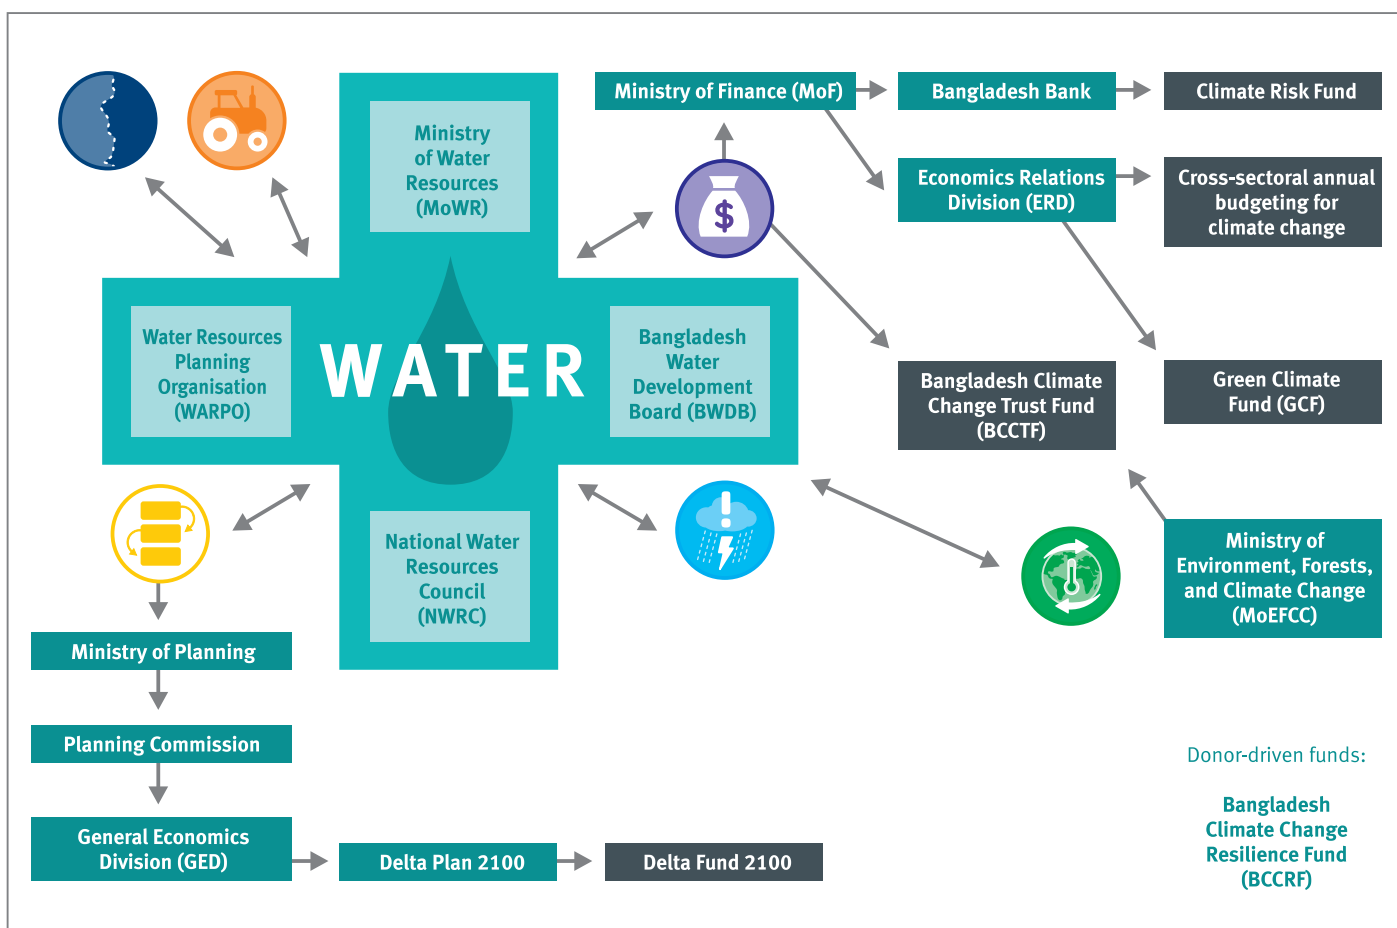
Ministry of Water Resources (MoWR)

Water Resources Planning Organisation (WARPO)

WATER

Bangladesh Water Development Board (BWDB)

National Water Resources Council (NWRC)

Ministry of Finance (MoF)

Bangladesh Bank

Climate Risk Fund

Economics Relations Division (ERD)

Cross-sectoral annual budgeting for climate change

Bangladesh Climate Change Trust Fund (BCCTF)

Green Climate Fund (GCF)

Ministry of Environment, Forests, and Climate Change (MoEFCC)

Ministry of Planning

Planning Commission

General Economics Division (GED)

Delta Plan 2100

Delta Fund 2100

Donor-driven funds:

Bangladesh Climate Change Resilience Fund (BCCRF)